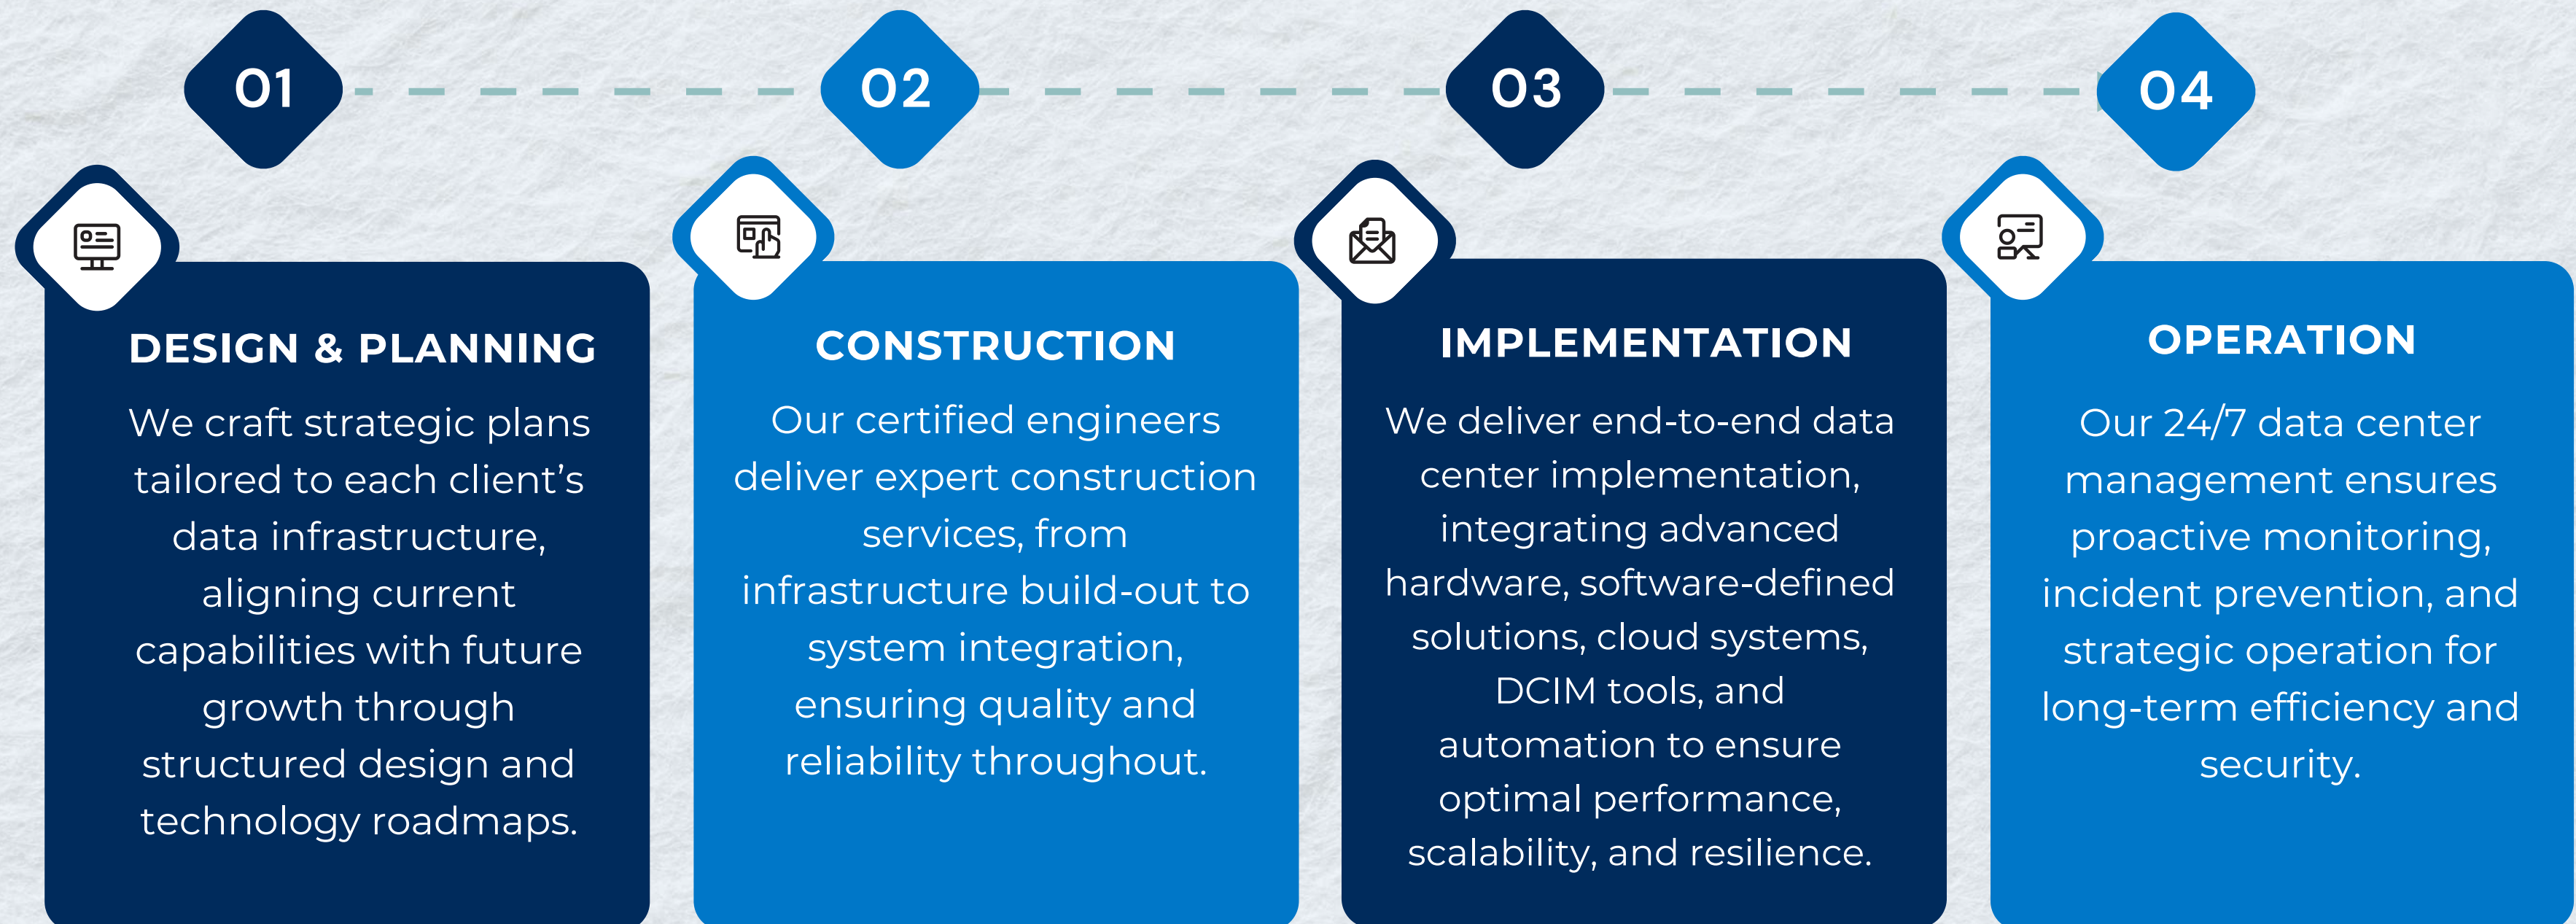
01

DESIGN & PLANNING

We craft strategic plans tailored to each client’s data infrastructure, aligning current capabilities with future growth through structured design and technology roadmaps.

02

CONSTRUCTION

Our certified engineers deliver expert construction services, from infrastructure build-out to system integration, ensuring quality and reliability throughout.

03

IMPLEMENTATION

We deliver end-to-end data center implementation, integrating advanced hardware, software-defined solutions, cloud systems, DCIM tools, and automation to ensure optimal performance, scalability, and resilience.

04

OPERATION

Our 24/7 data center management ensures proactive monitoring, incident prevention, and strategic operation for long-term efficiency and security.